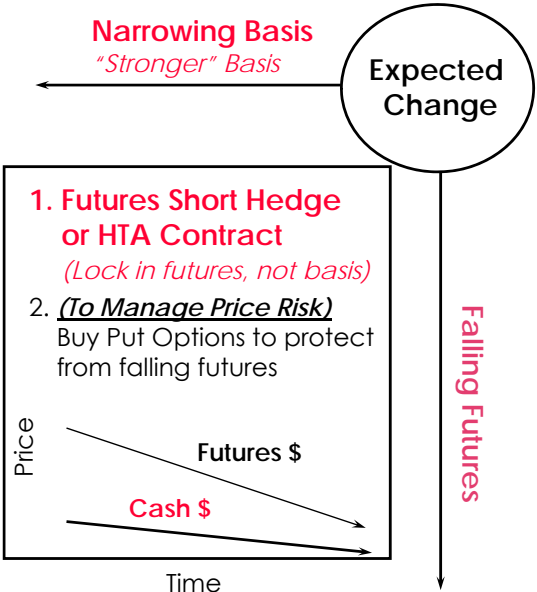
Narrowing Basis
"Stronger" Basis

Expected Change

1. Futures Short Hedge or HTA Contract
(Lock in futures, not basis)

2. *(To Manage Price Risk)* Buy Put Options to protect from falling futures

Price

Futures $

Cash $

Time

Falling Futures